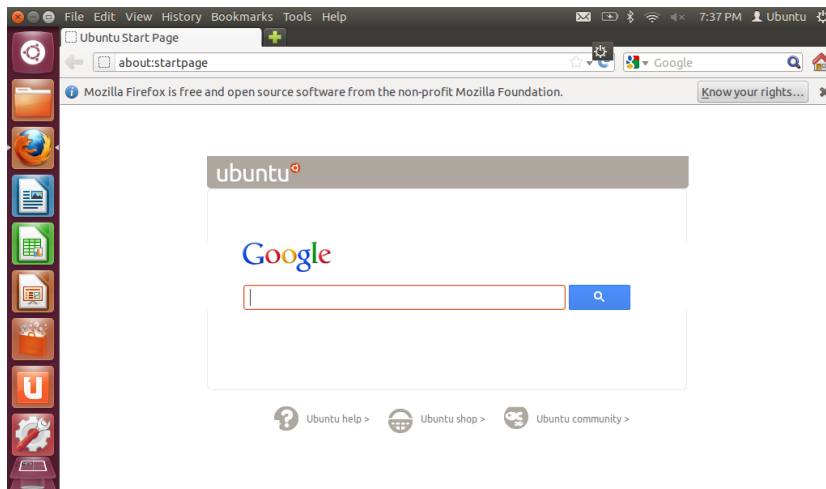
File Edit View History Bookmarks Tools Help

7:37 PM Ubuntu

Ubuntu Start Page

about:startpage

Google

Mozilla Firefox is free and open source software from the non-profit Mozilla Foundation.

Know your rights...

ubuntu

Google

Ubuntu help >

Ubuntu shop >

Ubuntu community >